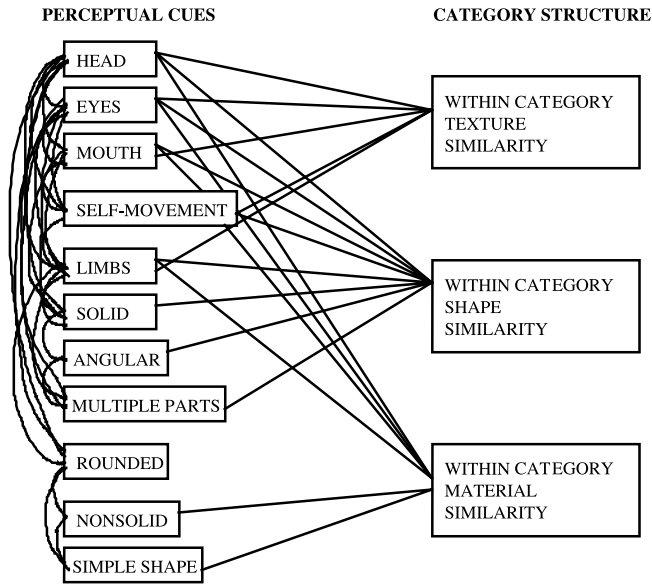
PERCEPTUAL CUES

CATEGORY STRUCTURE

HEAD

EYES

MOUTH

SELF-MOVEMENT

LIMBS

SOLID

ANGULAR

MULTIPLE PARTS

ROUNDED

NONSOLID

SIMPLE SHAPE

WITHIN CATEGORY TEXTURE SIMILARITY

WITHIN CATEGORY SHAPE SIMILARITY

WITHIN CATEGORY MATERIAL SIMILARITY